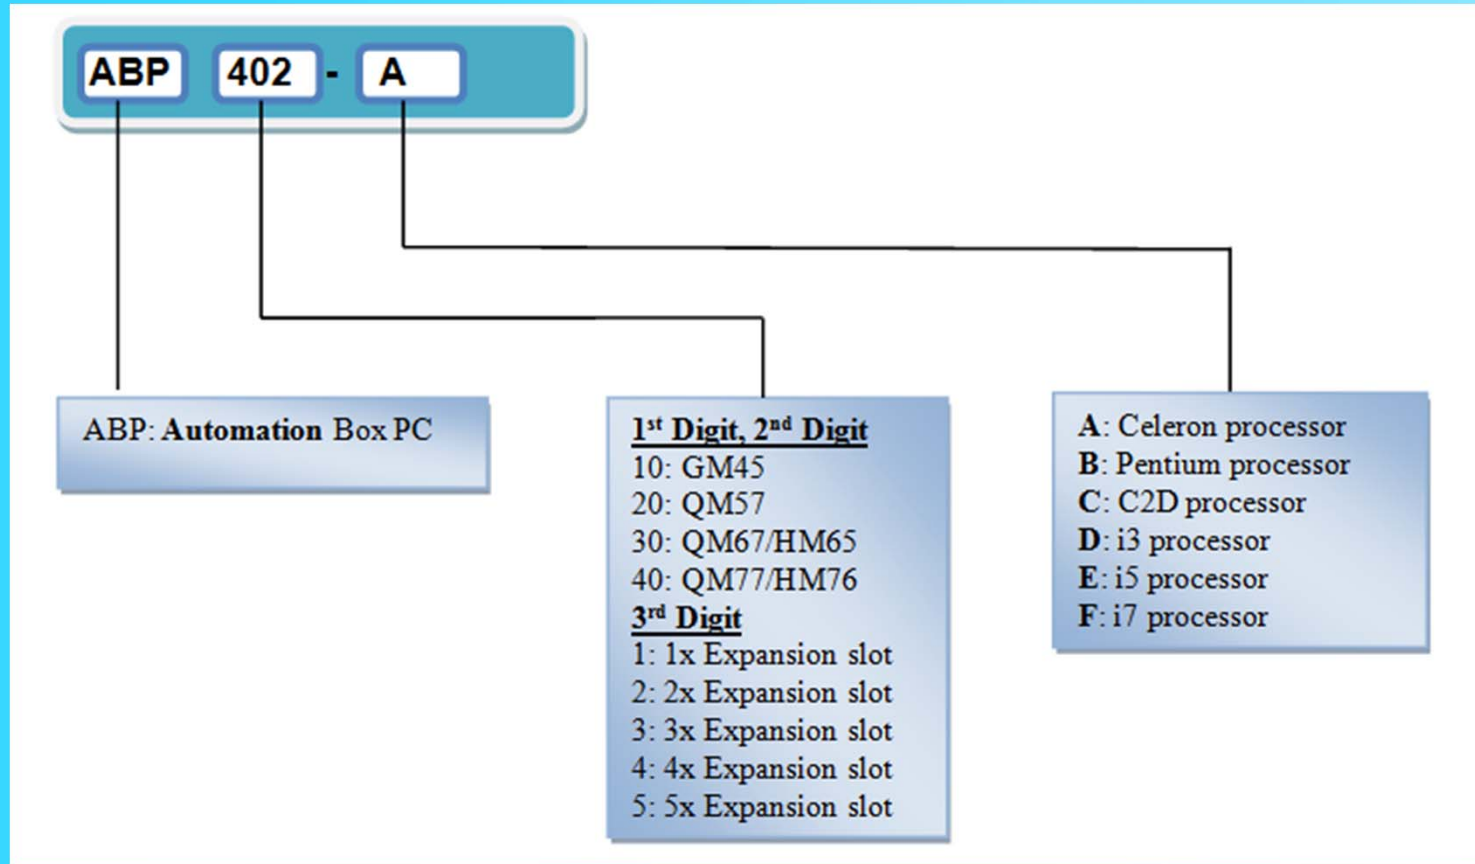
ABP 402 - A

ABP: **Automation** Box PC

1st Digit, 2nd Digit
10: GM45
20: QM57
30: QM67/HM65
40: QM77/HM76
3rd Digit
1: 1x Expansion slot
2: 2x Expansion slot
3: 3x Expansion slot
4: 4x Expansion slot
5: 5x Expansion slot

A: Celeron processor
B: Pentium processor
C: C2D processor
D: i3 processor
E: i5 processor
F: i7 processor